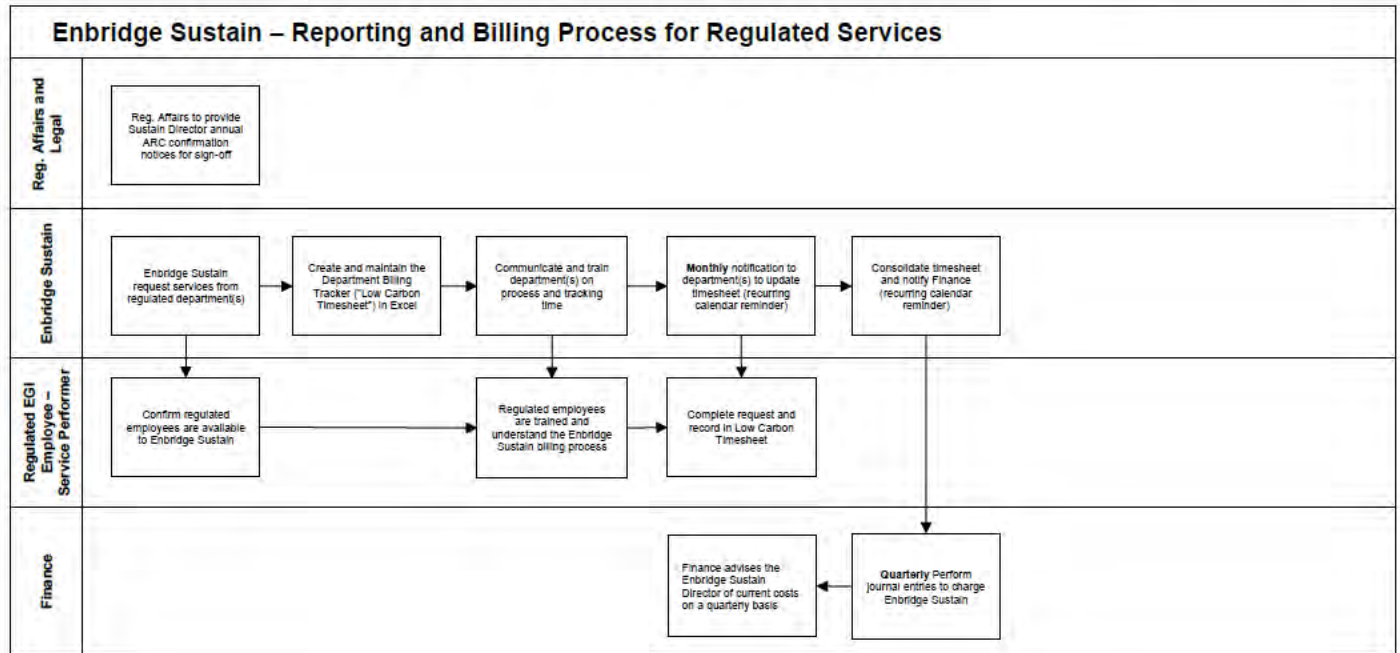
Enbridge Sustain – Reporting and Billing Process for Regulated Services

Reg. Affairs and Legal

Reg. Affairs to provide Sustain Director annual ARC confirmation notices for sign-off

Enbridge Sustain

Enbridge Sustain request services from regulated department(s)

Create and maintain the Department Billing Tracker ("Low Carbon Timesheet") in Excel

Communicate and train department(s) on process and tracking time

Monthly notification to department(s) to update timesheet (recurring calendar reminder)

Consolidate timesheet and notify Finance (recurring calendar reminder)

Regulated EGI Employee – Service Performer

Confirm regulated employees are available to Enbridge Sustain

Regulated employees are trained and understand the Enbridge Sustain billing process

Complete request and record in Low Carbon Timesheet

Finance

Finance advises the Enbridge Sustain Director of current costs on a quarterly basis

Quarterly Perform journal entries to charge Enbridge Sustain